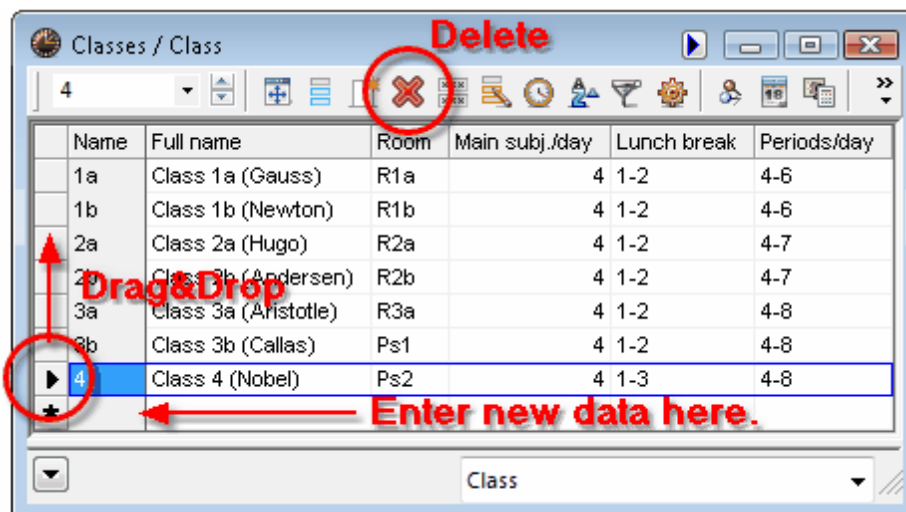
Classes / Class

Delete

4

| | Name | Full name | Room | Main subj./day | Lunch break | Periods/day |
|---|---|---|---|---|---|---|
| | 1a | Class 1a (Gauss) | R1a | 4 | 1-2 | 4-6 |
| | 1b | Class 1b (Newton) | R1b | 4 | 1-2 | 4-6 |
| | 2a | Class 2a (Hugo) | R2a | 4 | 1-2 | 4-7 |
| | 2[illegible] | Class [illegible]b (Andersen) | R2b | 4 | 1-2 | 4-7 |
| | 3a | Class 3a (Aristotle) | R3a | 4 | 1-2 | 4-8 |
| | 3b | Class 3b (Callas) | Ps1 | 4 | 1-2 | 4-8 |
| ▶ | 4 | Class 4 (Nobel) | Ps2 | 4 | 1-3 | 4-8 |
| * | | | | | | |

Drag&Drop

Enter new data here.

Class